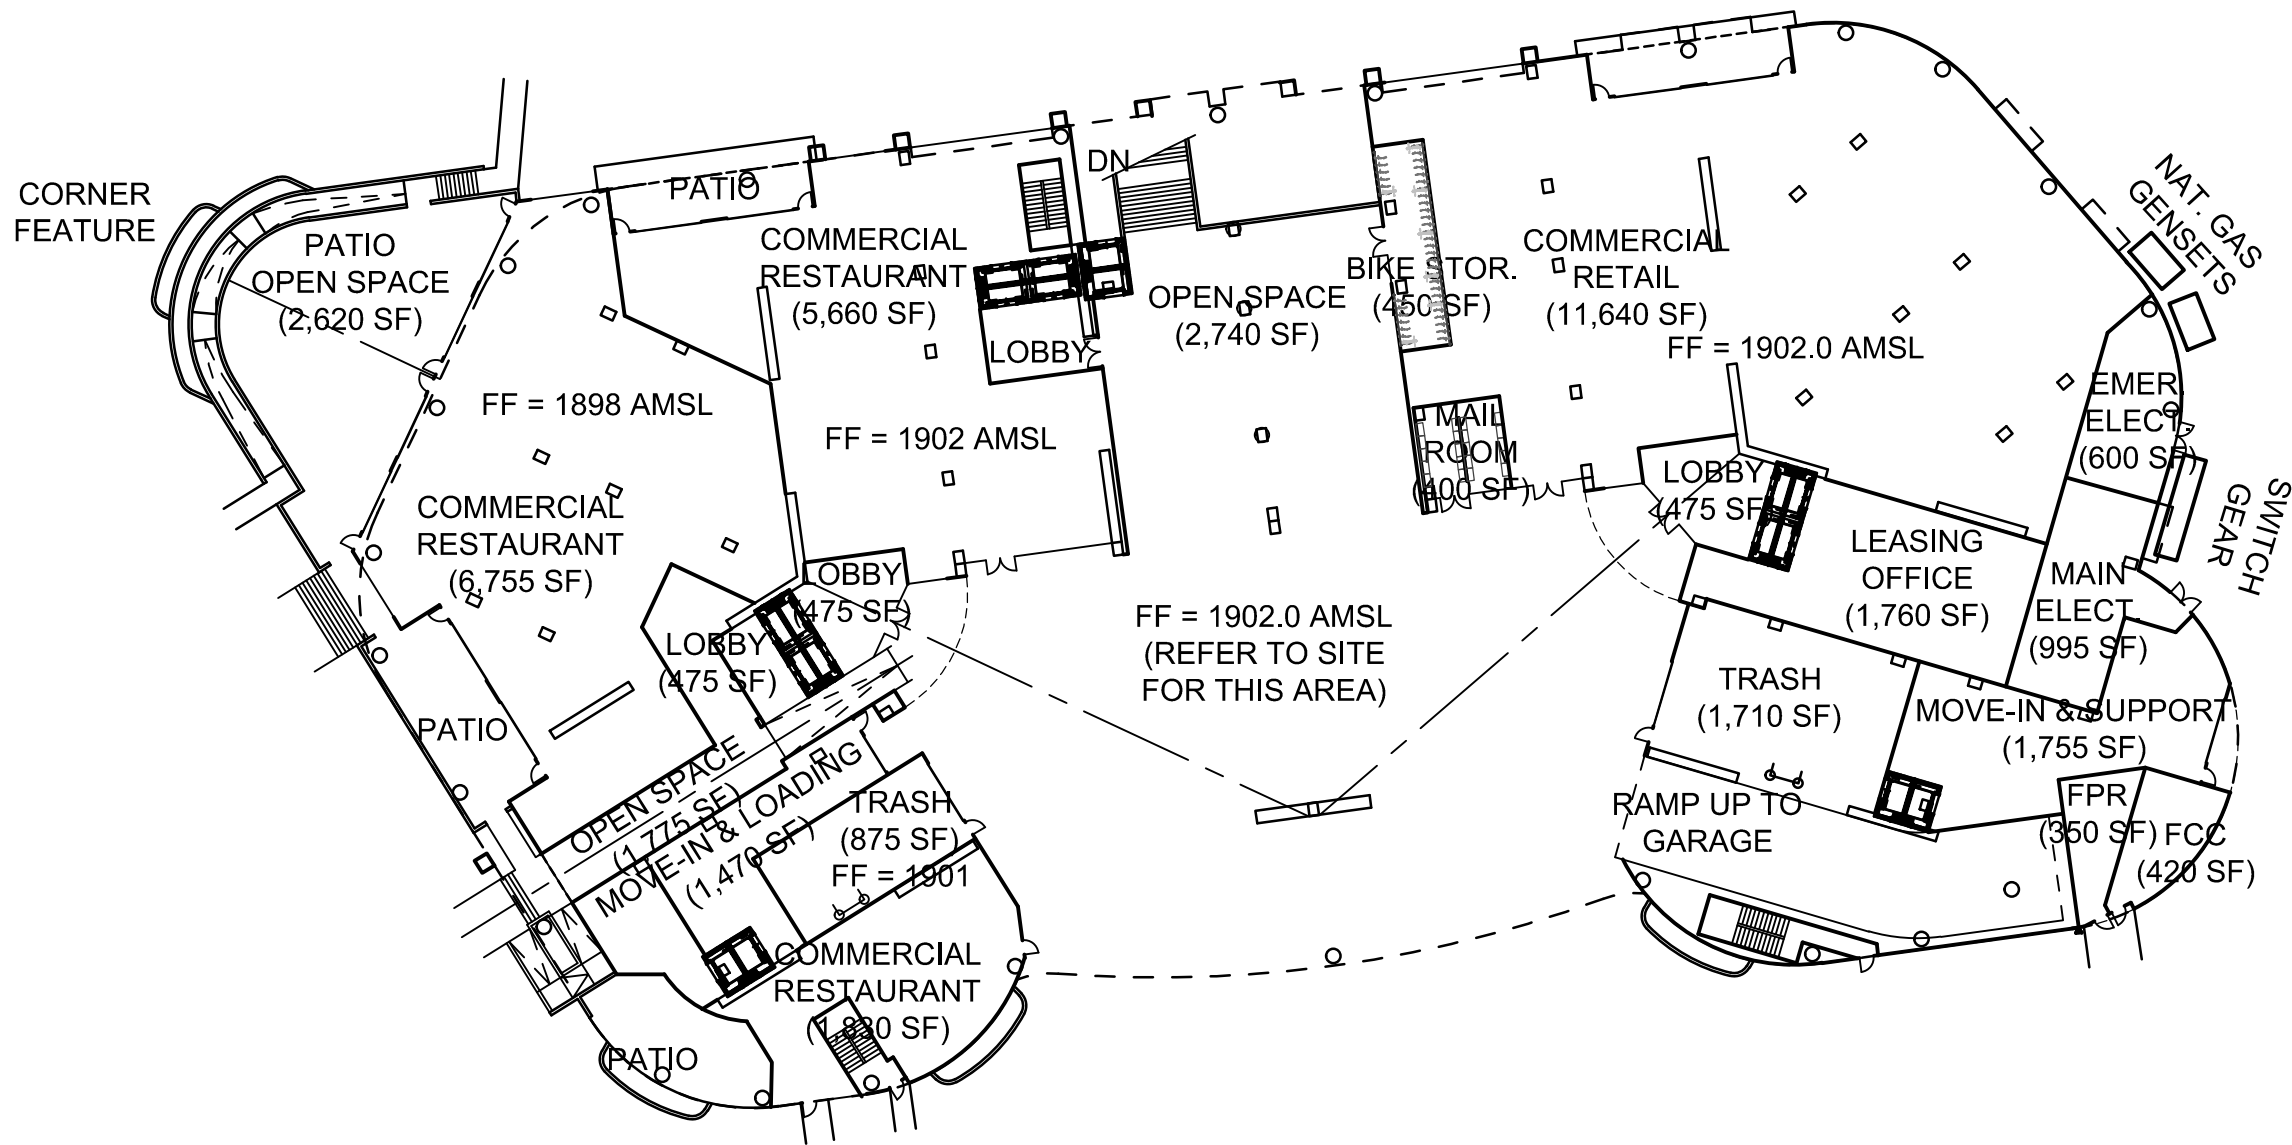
CORNER FEATURE

PATIO OPEN SPACE (2,620 SF)

PATIO

COMMERCIAL RESTAURANT (5,660 SF)

DN

LOBBY

OPEN SPACE (2,740 SF)

BIKE STOR. (450 SF)

COMMERCIAL RETAIL (11,640 SF)

FF = 1902.0 AMSL

NAT. GAS GENSETS

FF = 1898 AMSL

FF = 1902 AMSL

MAIL ROOM (400 SF)

EMER. ELECT. (600 SF)

LOBBY (475 SF)

SWITCH GEAR

COMMERCIAL RESTAURANT (6,755 SF)

LOBBY (475 SF)

LOBBY (475 SF)

FF = 1902.0 AMSL (REFER TO SITE FOR THIS AREA)

LEASING OFFICE (1,760 SF)

MAIN ELECT. (995 SF)

PATIO

TRASH (1,710 SF)

MOVE-IN & SUPPORT (1,755 SF)

OPEN SPACE (1,775 SF)

MOVE-IN & LOADING (1,470 SF)

TRASH (875 SF)

FF = 1901

RAMP UP TO GARAGE

FPR (350 SF)

FCC (420 SF)

COMMERCIAL RESTAURANT (1,830 SF)

PATIO